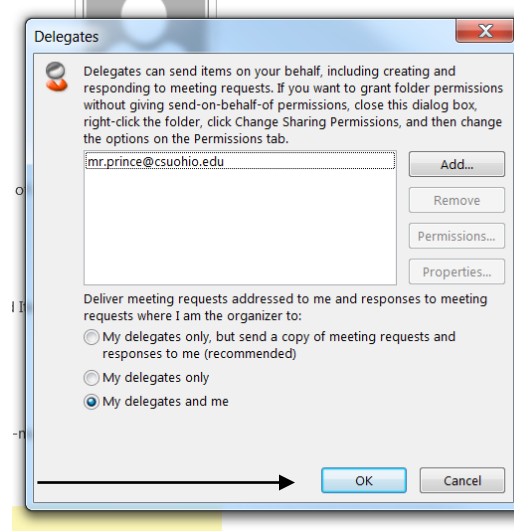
Delegates

Delegates can send items on your behalf, including creating and responding to meeting requests. If you want to grant folder permissions without giving send-on-behalf-of permissions, close this dialog box, right-click the folder, click Change Sharing Permissions, and then change the options on the Permissions tab.

mr.prince@csuohio.edu

Add...

Remove

Permissions...

Properties...

Deliver meeting requests addressed to me and responses to meeting requests where I am the organizer to:

My delegates only, but send a copy of meeting requests and responses to me (recommended)

My delegates only

My delegates and me

OK

Cancel